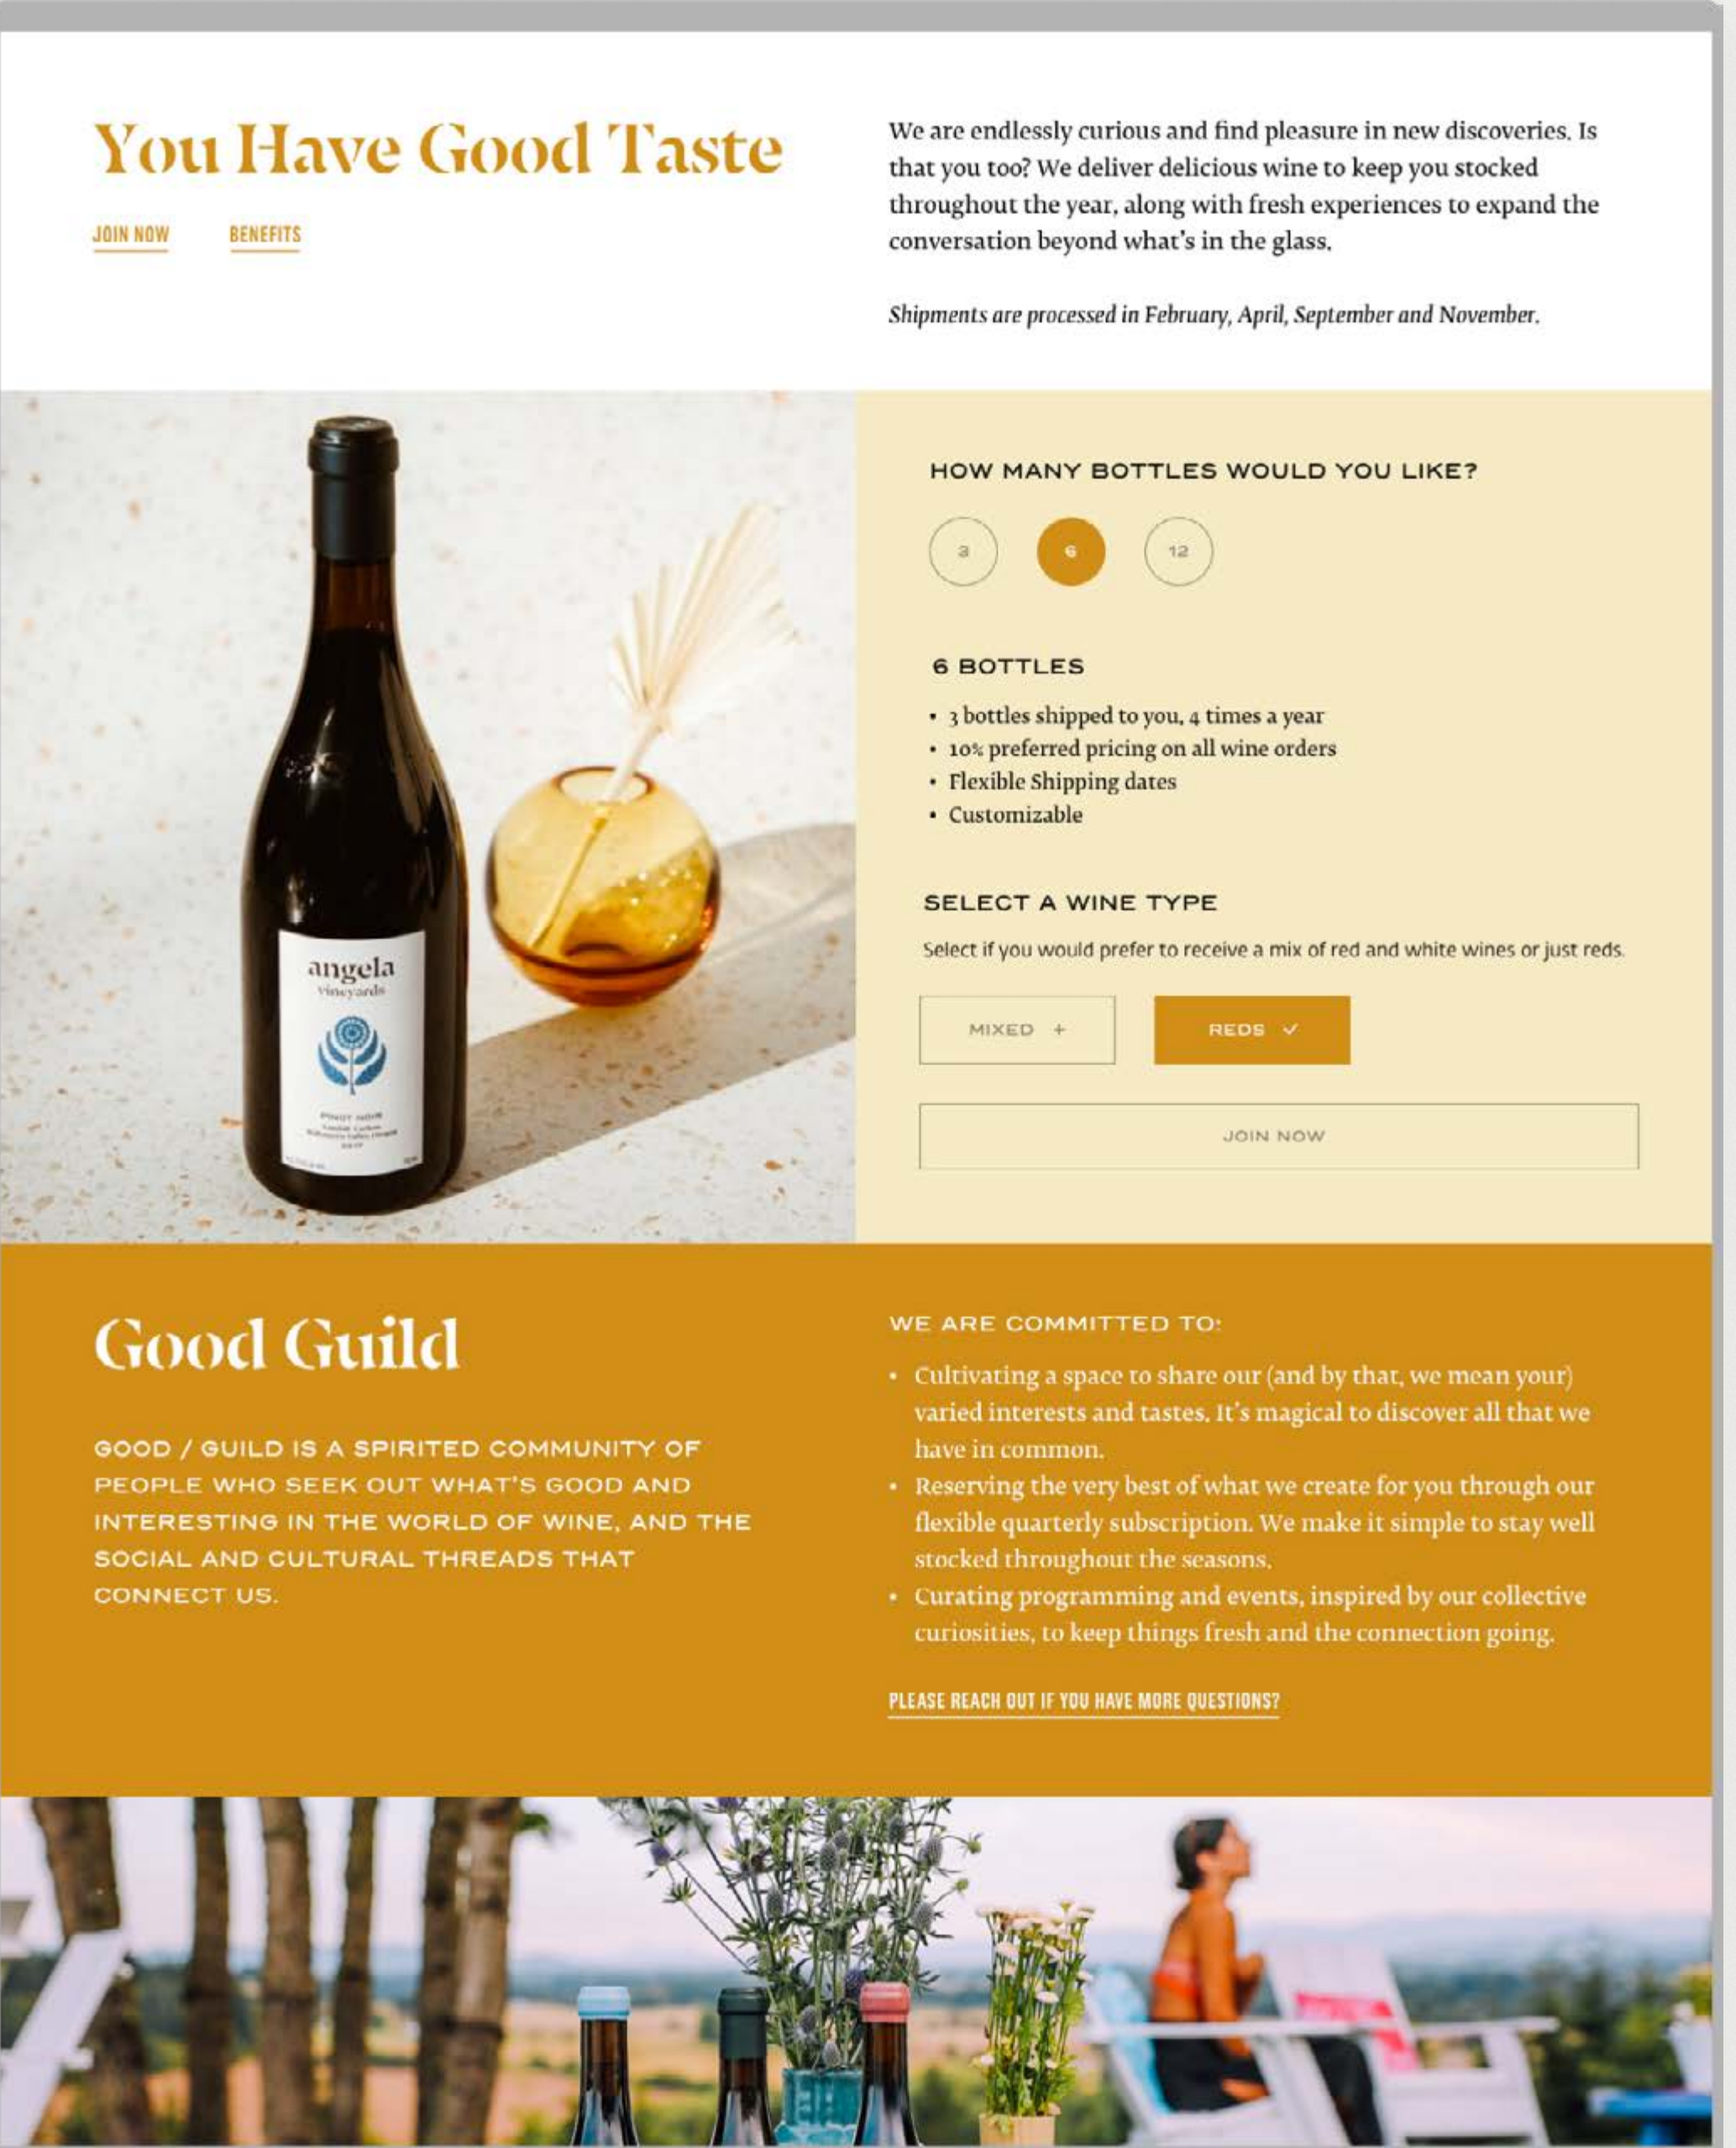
You Have Good Taste

JOIN NOW BENEFITS

We are endlessly curious and find pleasure in new discoveries. Is that you too? We deliver delicious wine to keep you stocked throughout the year, along with fresh experiences to expand the conversation beyond what's in the glass.

Shipments are processed in February, April, September and November.

angela
vineyards

PINOT NOIR

HOW MANY BOTTLES WOULD YOU LIKE?

3 6 12

6 BOTTLES

• 3 bottles shipped to you, 4 times a year
• 10% preferred pricing on all wine orders
• Flexible Shipping dates
• Customizable

SELECT A WINE TYPE

Select if you would prefer to receive a mix of red and white wines or just reds.

MIXED + REDS ✓

JOIN NOW

Good Guild

GOOD / GUILD IS A SPIRITED COMMUNITY OF PEOPLE WHO SEEK OUT WHAT'S GOOD AND INTERESTING IN THE WORLD OF WINE, AND THE SOCIAL AND CULTURAL THREADS THAT CONNECT US.

WE ARE COMMITTED TO:

• Cultivating a space to share our (and by that, we mean your) varied interests and tastes. It's magical to discover all that we have in common.
• Reserving the very best of what we create for you through our flexible quarterly subscription. We make it simple to stay well stocked throughout the seasons.
• Curating programming and events, inspired by our collective curiosities, to keep things fresh and the connection going.

PLEASE REACH OUT IF YOU HAVE MORE QUESTIONS?